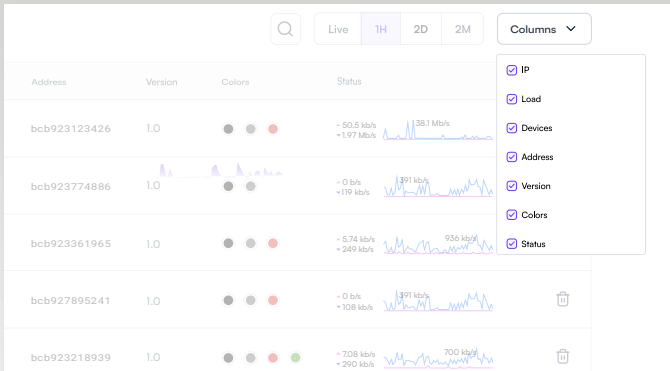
Live 1H 2D 2M Columns

IP
Load
Devices
Address
Version
Colors
Status

| Address | Version | Colors | Status |
|---|---|---|---|
| bcb923123426 | 1.0 | | ↑ 50.5 kb/s ↓ 1.97 Mb/s 38.1 Mb/s |
| bcb923774886 | 1.0 | | ↑ 0 b/s ↓ 119 kb/s 391 kb/s |
| bcb923361965 | 1.0 | | ↑ 5.74 kb/s ↓ 249 kb/s 936 kb/s |
| bcb927895241 | 1.0 | | ↑ 0 b/s ↓ 108 kb/s 391 kb/s |
| bcb923218939 | 1.0 | | ↑ 7.08 kb/s ↓ 290 kb/s 700 kb/s |